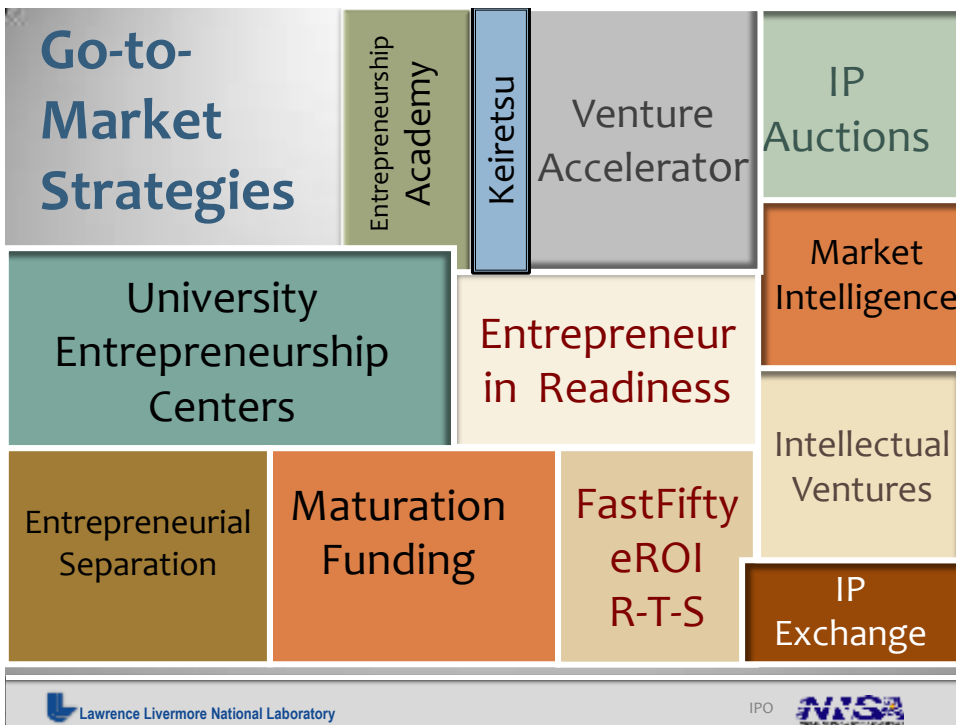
Go-to-Market Strategies

Entrepreneurship Academy

Keiretsu

Venture Accelerator

IP Auctions

Market Intelligence

University Entrepreneurship Centers

Entrepreneur in Readiness

Intellectual Ventures

Entrepreneurial Separation

Maturation Funding

FastFifty eROI R-T-S

IP Exchange

Lawrence Livermore National Laboratory

IPO

NNSA